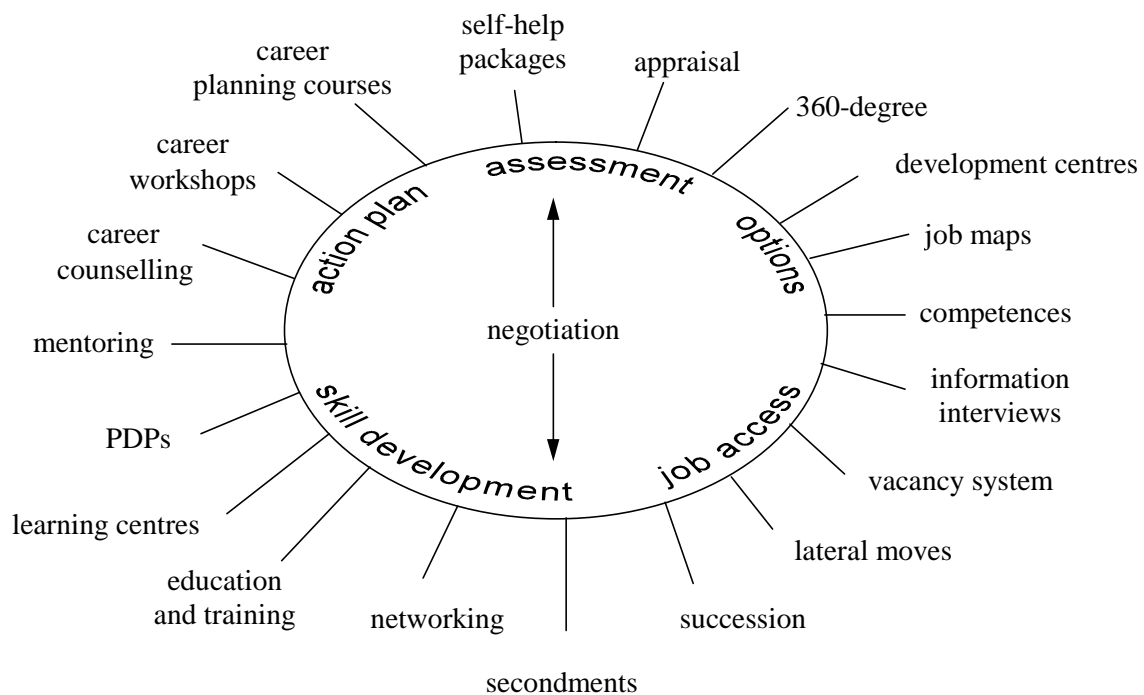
self-help packages

appraisal

career planning courses

360-degree

career workshops

development centres

career counselling

job maps

assessment

options

action plan

negotiation

competences

mentoring

information interviews

skill development

job access

PDPs

vacancy system

learning centres

lateral moves

education and training

networking

succession

secondments